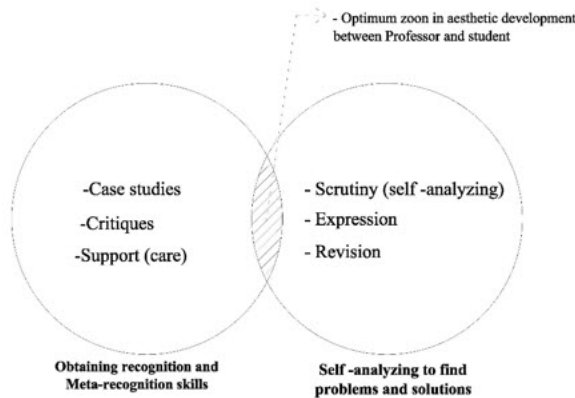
- Optimum zoon in aesthetic development between Professor and student

-Case studies

-Critiques

-Support (care)

- Scrutiny (self -analyzing)

- Expression

- Revision

Obtaining recognition and Meta-recognition skills

Self -analyzing to find problems and solutions